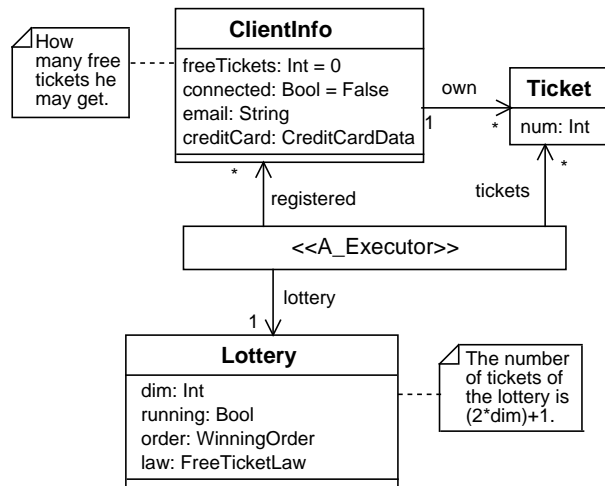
How many free tickets he may get.

ClientInfo
freeTickets: Int = 0
connected: Bool = False
email: String
creditCard: CreditCardData

own
1
*

Ticket
num: Int

*
registered
tickets
*

<<A_Executor>>

lottery
1

Lottery
dim: Int
running: Bool
order: WinningOrder
law: FreeTicketLaw

The number of tickets of the lottery is (2*dim)+1.